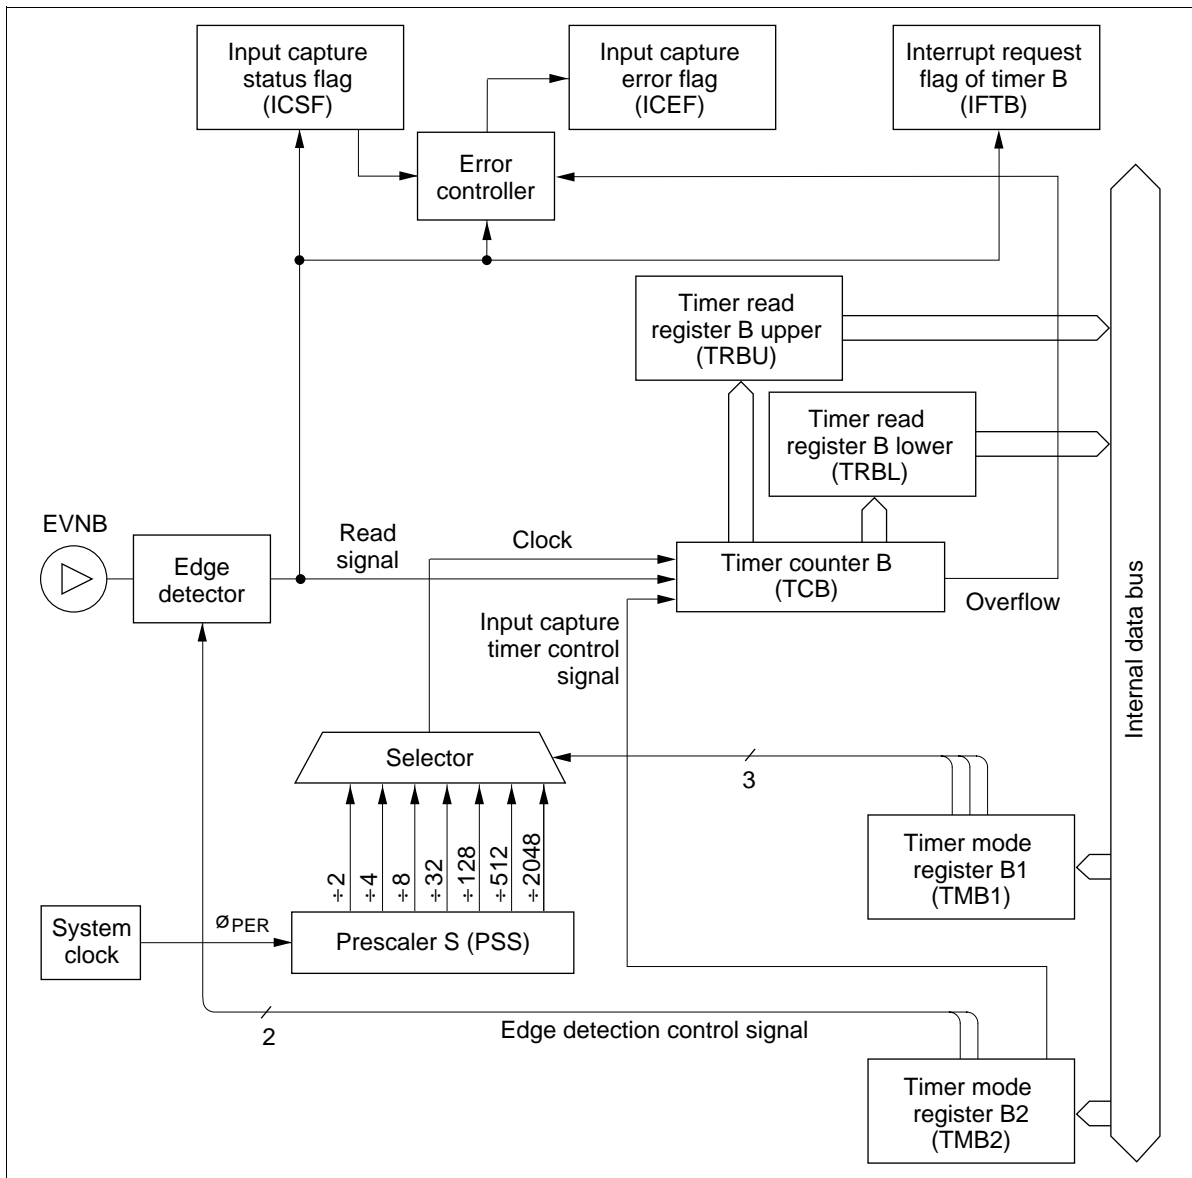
Input capture status flag (ICSF)

Input capture error flag (ICEF)

Interrupt request flag of timer B (IFTB)

Error controller

Timer read register B upper (TRBU)

Timer read register B lower (TRBL)

EVNB

Edge detector

Read signal

Clock

Timer counter B (TCB)

Overflow

Input capture timer control signal

Internal data bus

Selector

3

Timer mode register B1 (TMB1)

÷2 ÷4 ÷8 ÷32 ÷128 ÷512 ÷2048

System clock

$\phi_{PER}$

Prescaler S (PSS)

2

Edge detection control signal

Timer mode register B2 (TMB2)